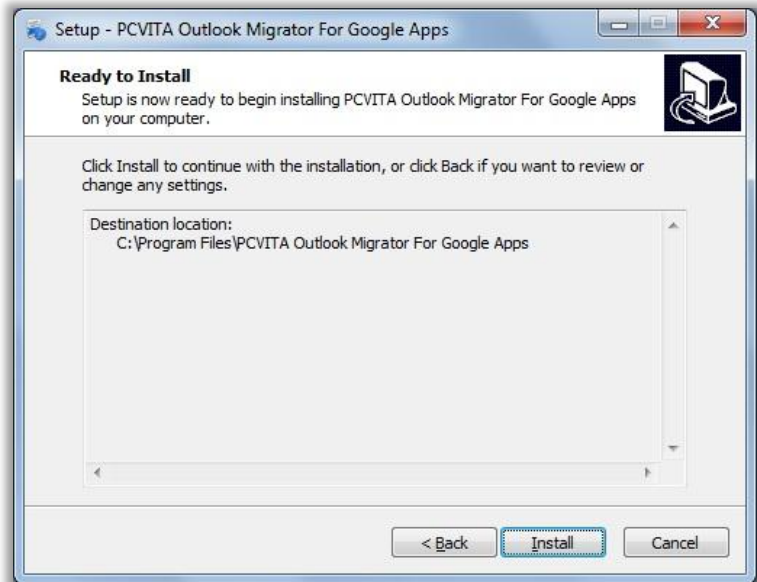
Setup - PCVITA Outlook Migrator For Google Apps

Ready to Install

Setup is now ready to begin installing PCVITA Outlook Migrator For Google Apps on your computer.

Click Install to continue with the installation, or click Back if you want to review or change any settings.

Destination location:
C:\Program Files\PCVITA Outlook Migrator For Google Apps

< Back

Install

Cancel